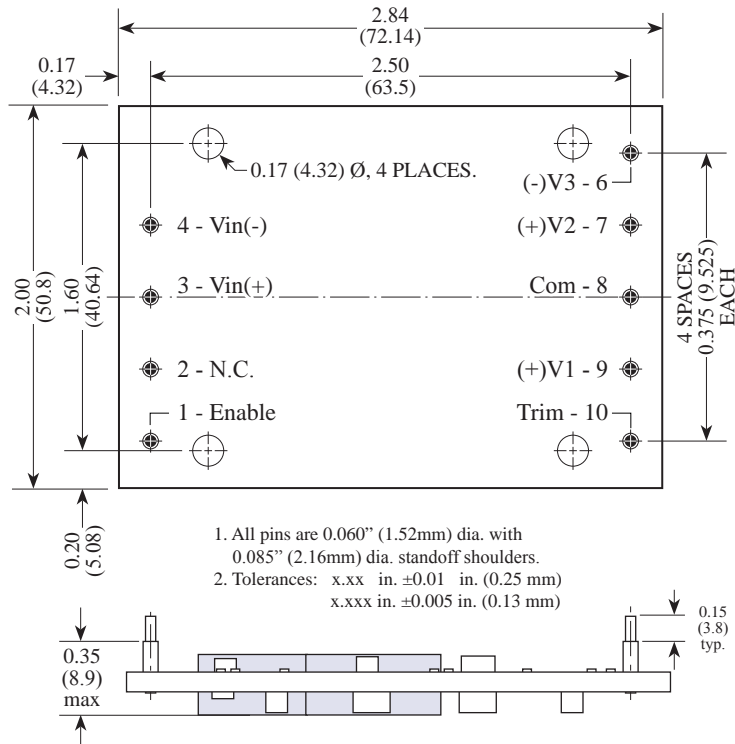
2.84
(72.14)

0.17
(4.32)

2.50
(63.5)

0.17 (4.32) Ø, 4 PLACES.

(-)V3 - 6

4 - Vin(-)

(+)V2 - 7

2.00
(50.8)

1.60
(40.64)

3 - Vin(+)

Com - 8

4 SPACES
0.375 (9.525)
EACH

2 - N.C.

(+)V1 - 9

1 - Enable

Trim - 10

0.20
(5.08)

1. All pins are 0.060" (1.52mm) dia. with 0.085" (2.16mm) dia. standoff shoulders.
2. Tolerances: x.xx in. ±0.01 in. (0.25 mm)
x.xxx in. ±0.005 in. (0.13 mm)

0.15
(3.8)
typ.

0.35
(8.9)
max